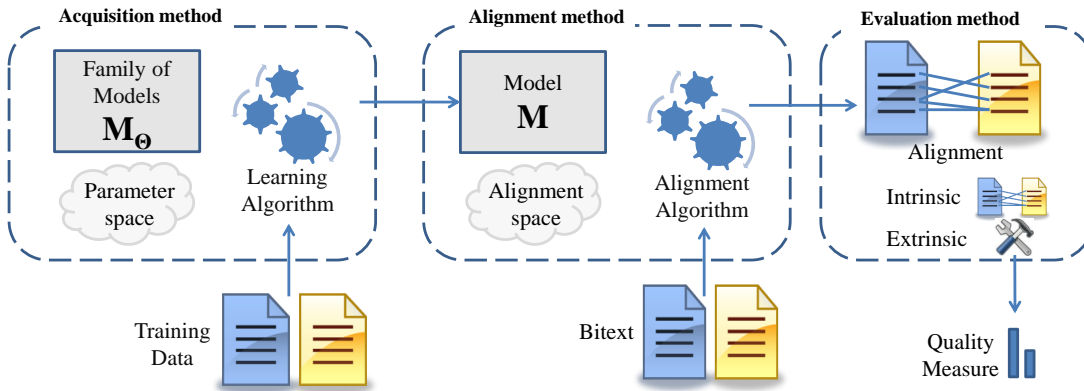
Acquisition method

Family of Models
$\mathbf{M_\Theta}$

Parameter space

Learning Algorithm

Training Data

Alignment method

Model
$\mathbf{M}$

Alignment space

Alignment Algorithm

Bitext

Evaluation method

Alignment

Intrinsic

Extrinsic

Quality Measure